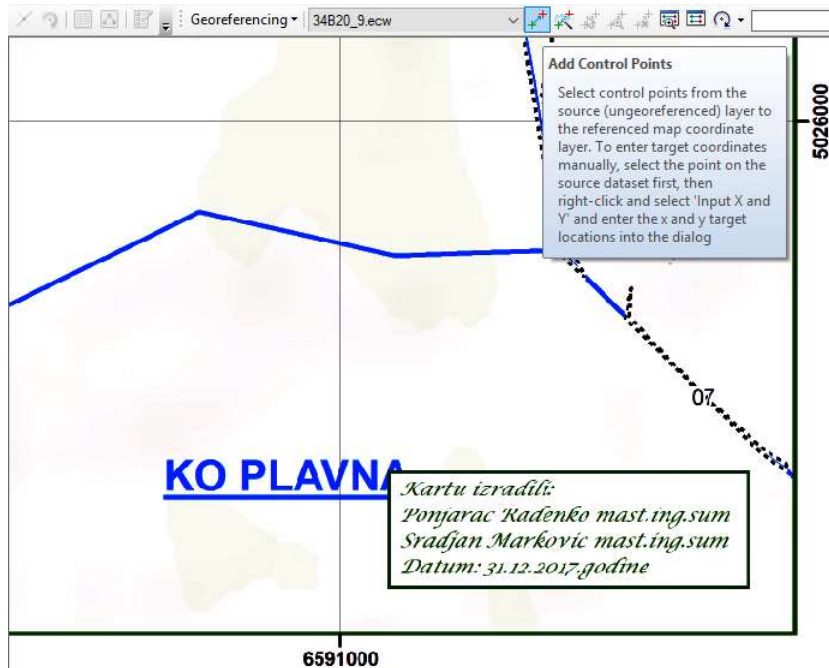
Georeferencing ▾ 34B20_9.ecw

Add Control Points

Select control points from the source (ungeoreferenced) layer to the referenced map coordinate layer. To enter target coordinates manually, select the point on the source dataset first, then right-click and select 'Input X and Y' and enter the x and y target locations into the dialog

5026000

07

KO PLAVNA

Kartu izradili:
Ponjarac Radenko mast.ing.sum
Sradjan Markovic mast.ing.sum
Datum: 31.12.2017.godine

6591000